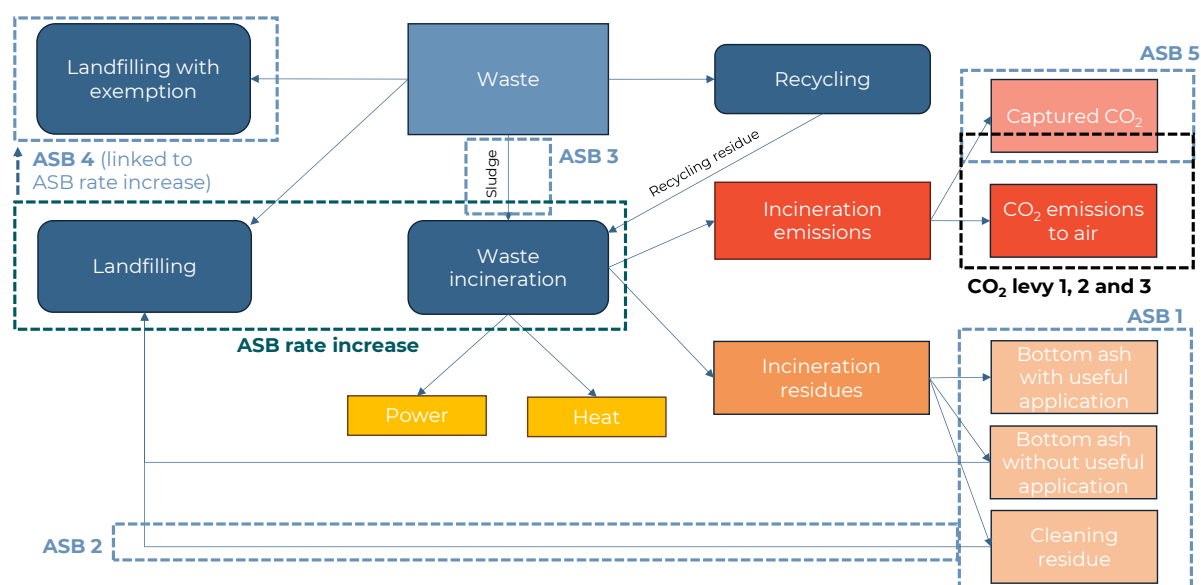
Landfilling with exemption

Waste

Recycling

ASB 5

Captured $CO_2$

ASB 4 (linked to ASB rate increase)

Sludge

ASB 3

Recycling residue

Incineration emissions

$CO_2$ emissions to air

Landfilling

Waste incineration

$CO_2$ levy 1, 2 and 3

ASB rate increase

ASB 1

Incineration residues

Bottom ash with useful application

Power

Heat

Bottom ash without useful application

ASB 2

Cleaning residue